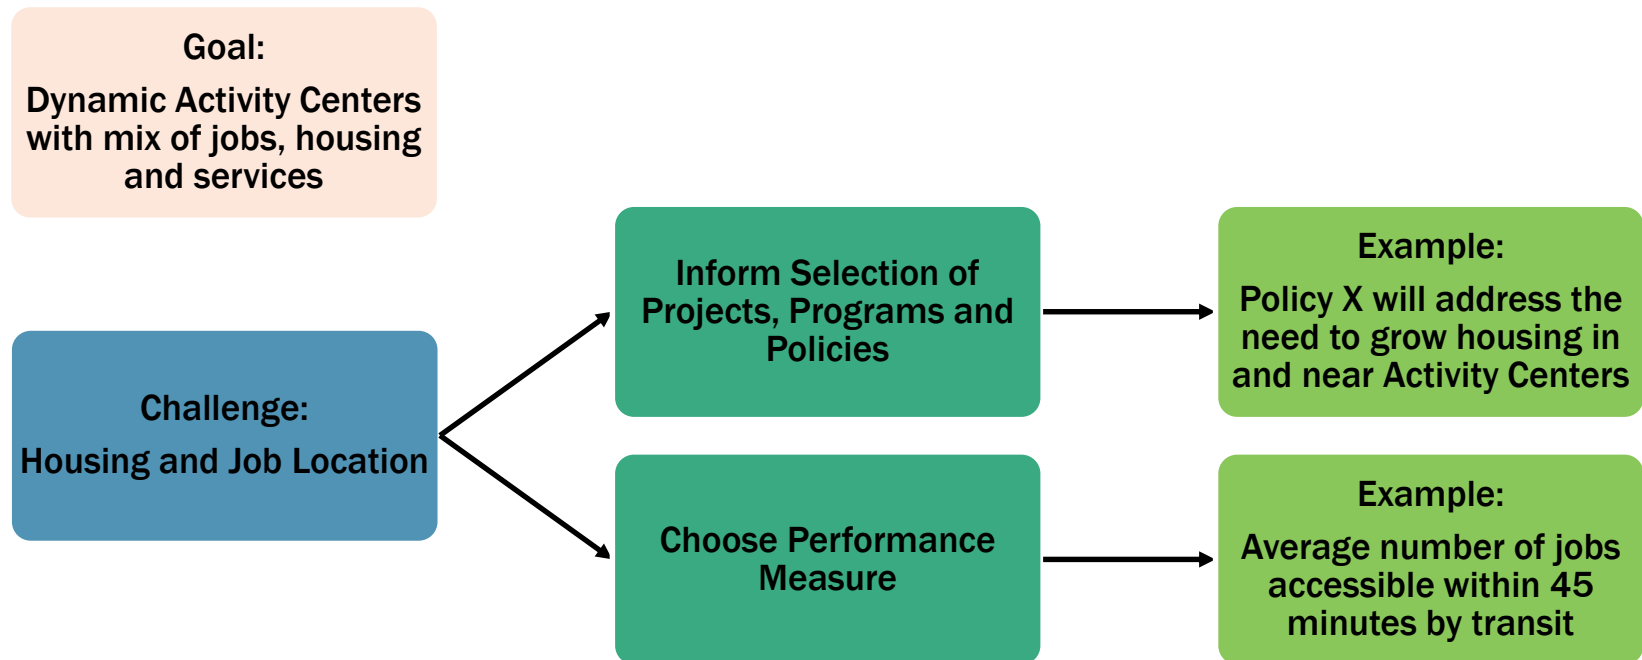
Goal:
Dynamic Activity Centers with mix of jobs, housing and services

Challenge:
Housing and Job Location

Inform Selection of Projects, Programs and Policies

Example:
Policy X will address the need to grow housing in and near Activity Centers

Choose Performance Measure

Example:
Average number of jobs accessible within 45 minutes by transit